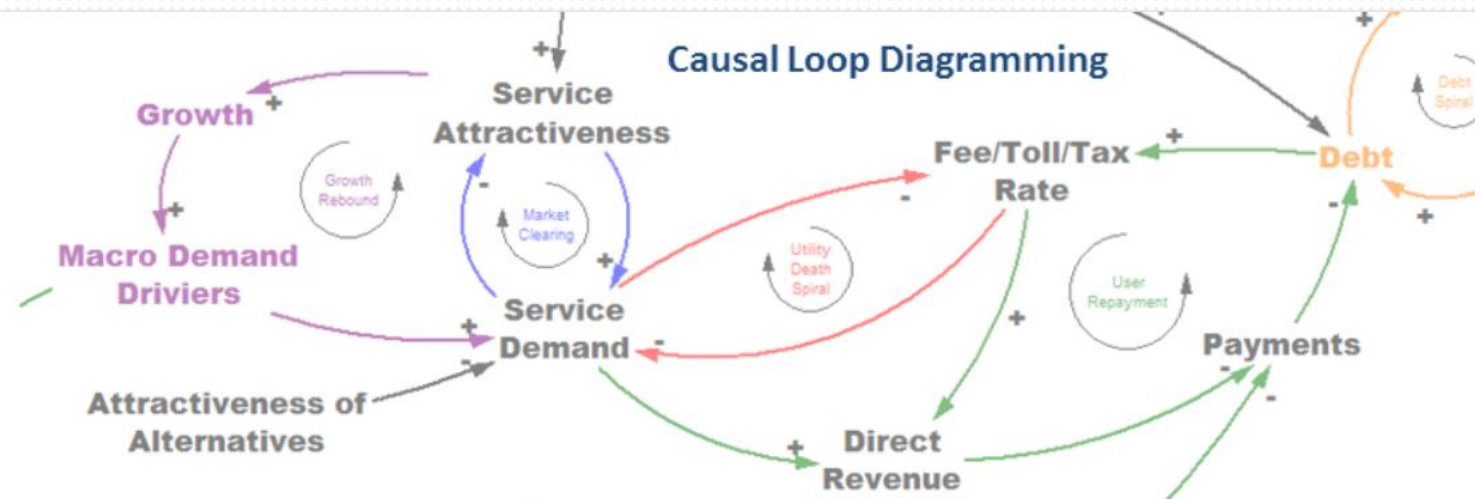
Causal Loop Diagramming

Growth
Macro Demand Drivers
Growth Rebound
Service Attractiveness
Market Clearing
Service Demand
Attractiveness of Alternatives
Utility Death Spiral
Fee/Toll/Tax Rate
Direct Revenue
User Repayment
Payments
Debt
Debt Spiral

+ + + + - + + - - - + + + - + - - +